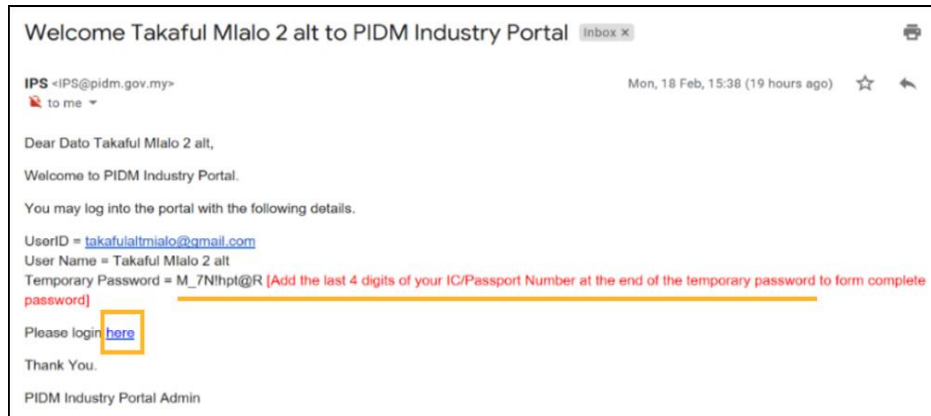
Welcome Takaful Mlalo 2 alt to PIDM Industry Portal Inbox ×

IPS <IPS@pidm.gov.my>
to me

Mon, 18 Feb, 15:38 (19 hours ago)

Dear Dato Takaful Mlalo 2 alt,

Welcome to PIDM Industry Portal.

You may log into the portal with the following details.

UserID = takafulaltmialo@gmail.com
User Name = Takaful Mlalo 2 alt
Temporary Password = M_7N!hpt@R [Add the last 4 digits of your IC/Passport Number at the end of the temporary password to form complete password]

Please login here

Thank You.

PIDM Industry Portal Admin